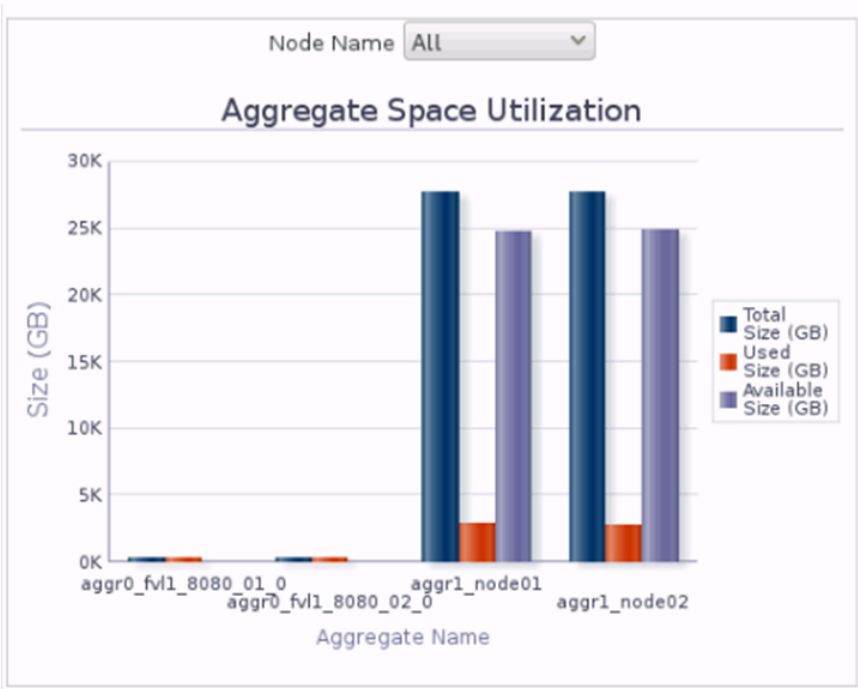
Node Name All

Aggregate Space Utilization

30K
25K
20K
15K
10K
5K
0K

Size (GB)

aggr0_fvl1_8080_01_0
aggr0_fvl1_8080_02_0
aggr1_node01
aggr1_node02

Aggregate Name

Total Size (GB)
Used Size (GB)
Available Size (GB)